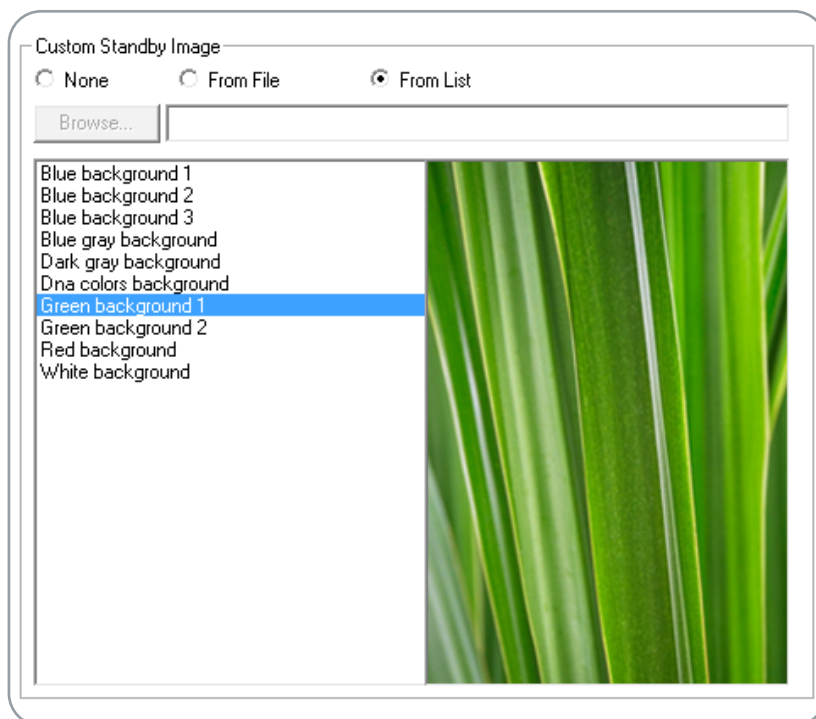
Custom Standby Image

None

From File

From List

Browse...

Blue background 1
Blue background 2
Blue background 3
Blue gray background
Dark gray background
Dna colors background
Green background 1
Green background 2
Red background
White background